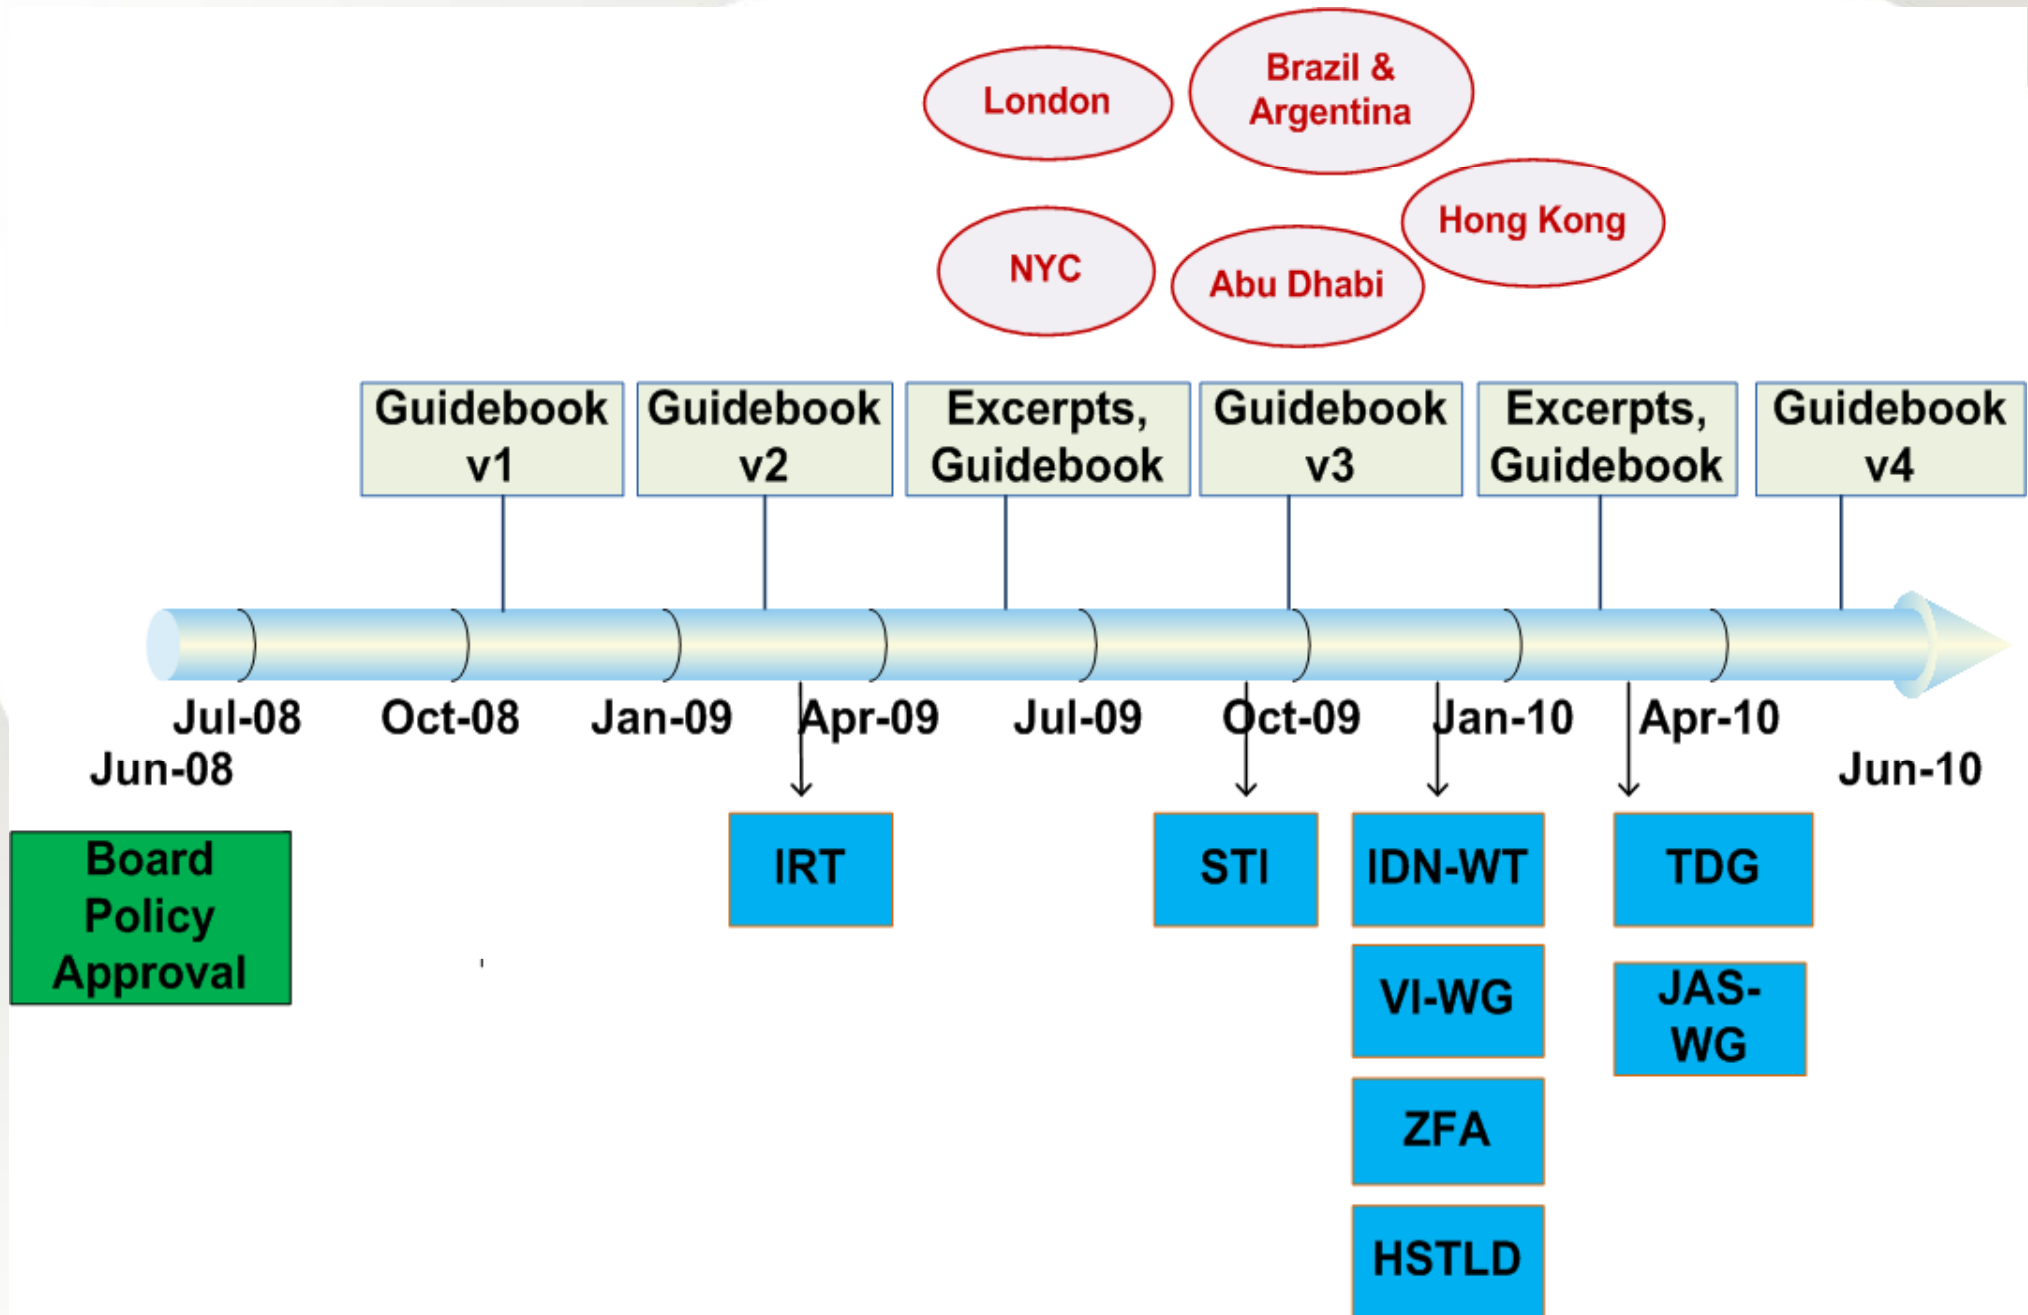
London

Brazil & Argentina

Hong Kong

NYC

Abu Dhabi

Guidebook v1

Guidebook v2

Excerpts, Guidebook

Guidebook v3

Excerpts, Guidebook

Guidebook v4

Jul-08

Oct-08

Jan-09

Apr-09

Jul-09

Oct-09

Jan-10

Apr-10

Jun-08

Jun-10

Board Policy Approval

IRT

STI

IDN-WT

TDG

VI-WG

JAS-WG

ZFA

HSTLD